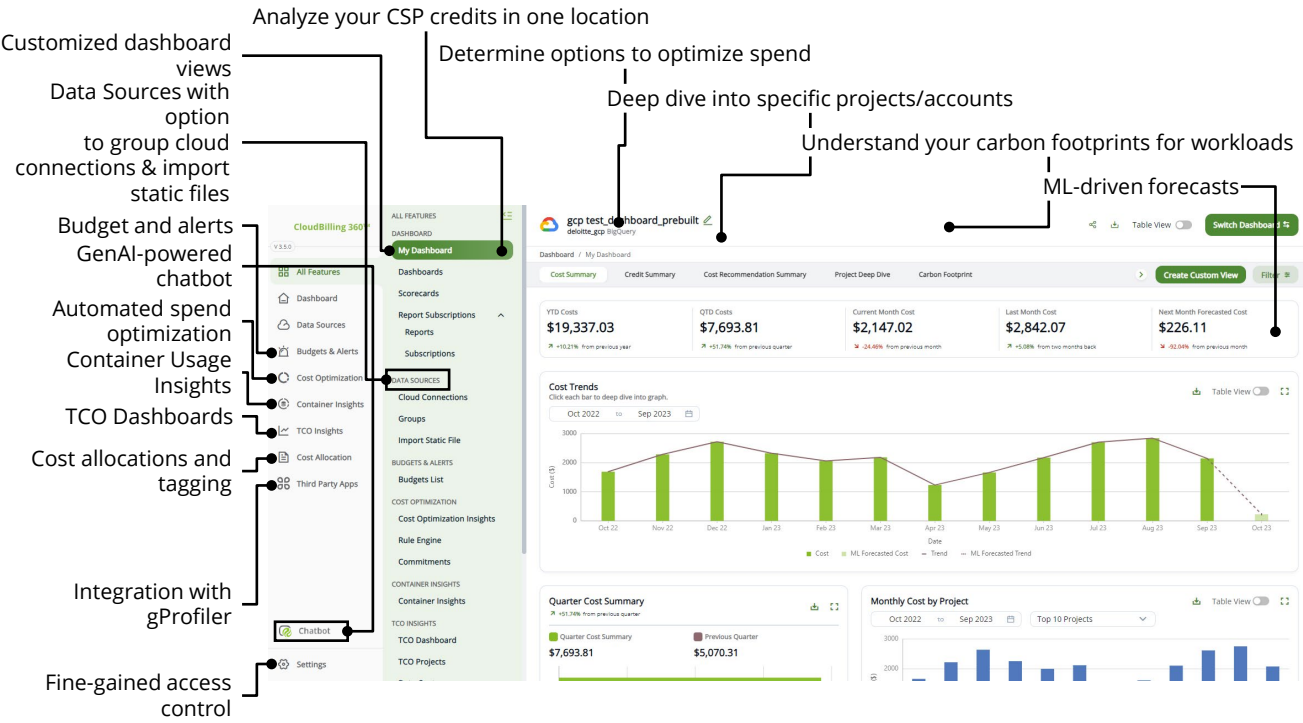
Analyze your CSP credits in one location

Determine options to optimize spend

Deep dive into specific projects/accounts

Understand your carbon footprints for workloads

ML-driven forecasts

Customized dashboard views

Data Sources with option to group cloud connections & import static files

Budget and alerts

GenAI-powered chatbot

Automated spend optimization

Container Usage Insights

TCO Dashboards

Cost allocations and tagging

Integration with gProfiler

Fine-gained access control

CloudBilling 360°
V 3.5.0
All Features
Dashboard
Data Sources
Budgets & Alerts
Cost Optimization
Container Insights
TCO Insights
Cost Allocation
Third Party Apps
Chatbot
Settings

ALL FEATURES
DASHBOARD
My Dashboard
Dashboards
Scorecards
Report Subscriptions
Reports
Subscriptions
DATA SOURCES
Cloud Connections
Groups
Import Static File
BUDGETS & ALERTS
Budgets List
COST OPTIMIZATION
Cost Optimization Insights
Rule Engine
Commitments
CONTAINER INSIGHTS
Container Insights
TCO INSIGHTS
TCO Dashboard
TCO Projects

gcp test_dashboard_prebuilt
deloitte_gcp BigQuery
Table View
Switch Dashboard
Dashboard / My Dashboard
Cost Summary
Credit Summary
Cost Recommendation Summary
Project Deep Dive
Carbon Footprint
Create Custom View
Filter

| YTD Costs | QTD Costs | Current Month Cost | Last Month Cost | Next Month Forecasted Cost |
|---|---|---|---|---|
| $19,337.03 | $7,693.81 | $2,147.02 | $2,842.07 | $226.11 |
| +10.21% from previous year | +51.74% from previous quarter | -24.46% from previous month | +5.08% from two months back | -92.04% from previous month |

Cost Trends
Click each bar to deep dive into graph.
Table View
Oct 2022 to Sep 2023
3000
2000
1000
0
Cost ($)
Oct 22 Nov 22 Dec 22 Jan 23 Feb 23 Mar 23 Apr 23 May 23 Jun 23 Jul 23 Aug 23 Sep 23 Oct 23
Date
Cost
ML Forecasted Cost
Trend
ML Forecasted Trend

Quarter Cost Summary
+51.74% from previous quarter
Quarter Cost Summary
$7,693.81
Previous Quarter
$5,070.31

Monthly Cost by Project
Table View
Oct 2022 to Sep 2023
Top 10 Projects
3000
2000